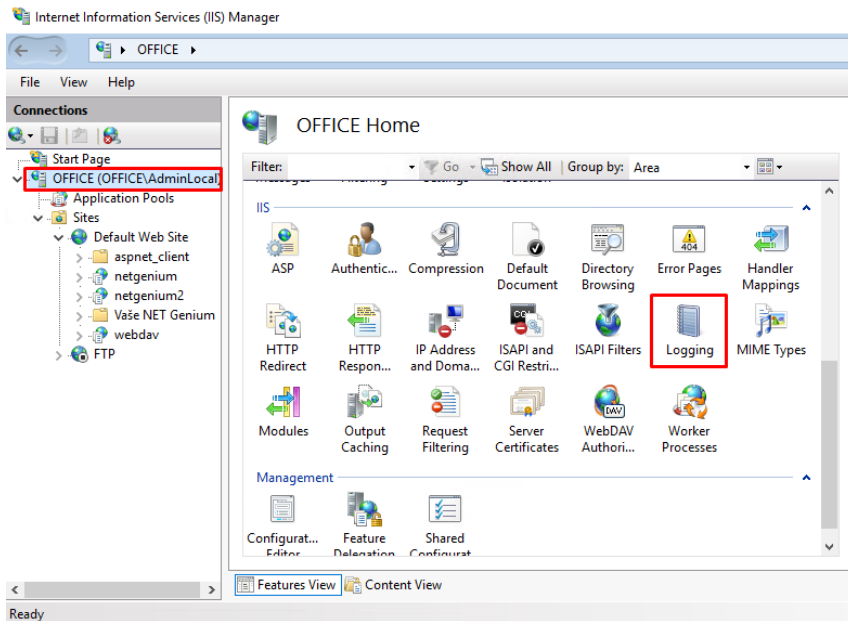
Internet Information Services (IIS) Manager

OFFICE ▸

File View Help

Connections

Start Page
OFFICE (OFFICE\AdminLocal)
Application Pools
Sites
Default Web Site
aspnet_client
netgenium
netgenium2
Vaše NET Genium
webdav
FTP

OFFICE Home

Filter: Go Show All Group by: Area

IIS

ASP
Authentic...
Compression
Default Document
Directory Browsing
Error Pages
Handler Mappings
HTTP Redirect
HTTP Respon...
IP Address and Doma...
ISAPI and CGI Restri...
ISAPI Filters
Logging
MIME Types
Modules
Output Caching
Request Filtering
Server Certificates
WebDAV Authori...
Worker Processes

Management

Configurat... Editor
Feature Delegation
Shared Configurat...

Features View Content View

Ready